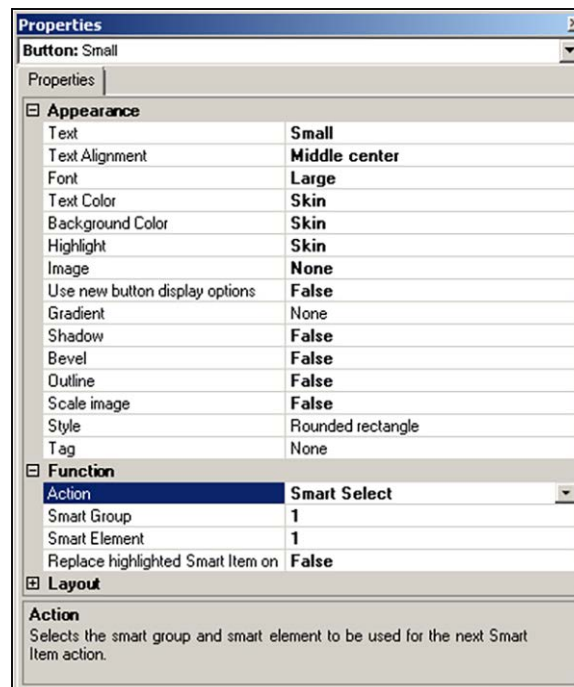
Properties

Button: Small

Properties

⊟ Appearance

| | |
|---|---|
| Text | Small |
| Text Alignment | Middle center |
| Font | Large |
| Text Color | Skin |
| Background Color | Skin |
| Highlight | Skin |
| Image | None |
| Use new button display options | False |
| Gradient | None |
| Shadow | False |
| Bevel | False |
| Outline | False |
| Scale image | False |
| Style | Rounded rectangle |
| Tag | None |

⊟ Function

| | |
|---|---|
| Action | Smart Select |
| Smart Group | 1 |
| Smart Element | 1 |
| Replace highlighted Smart Item on | False |

⊞ Layout

Action

Selects the smart group and smart element to be used for the next Smart Item action.